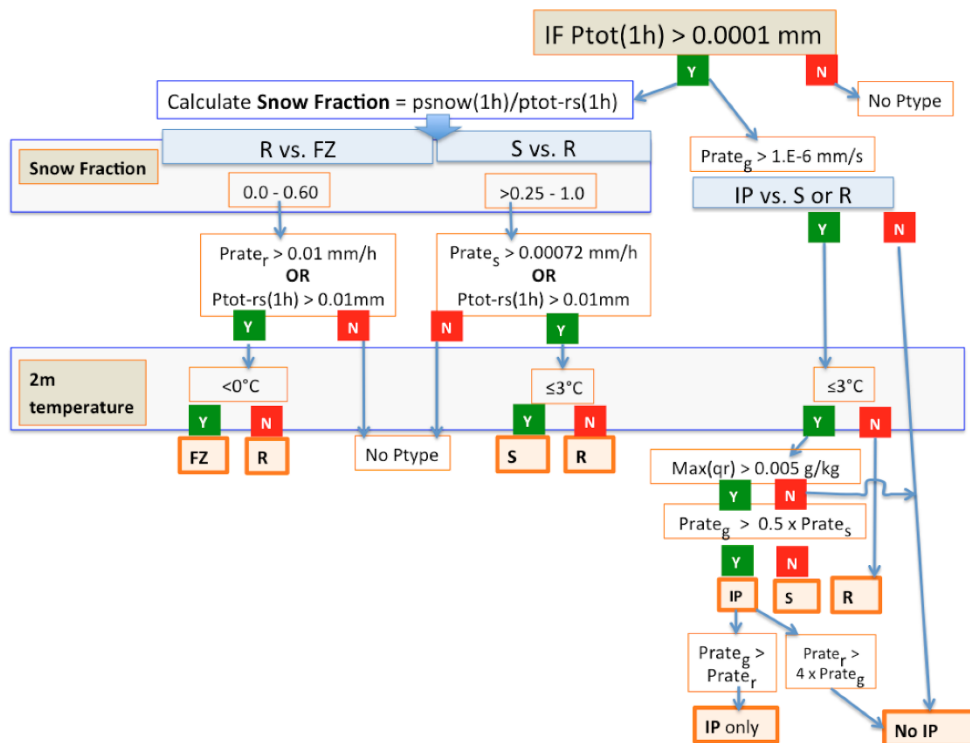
IF Ptot(1h) > 0.0001 mm

Y

N

No Ptype

Calculate **Snow Fraction** = psnow(1h)/ptot-rs(1h)

Snow Fraction

R vs. FZ

S vs. R

0.0 - 0.60

>0.25 - 1.0

Prate$_g$ > 1.E-6 mm/s

IP vs. S or R

Y

N

Prate$_r$ > 0.01 mm/h **OR** Ptot-rs(1h) > 0.01mm

Prate$_s$ > 0.00072 mm/h **OR** Ptot-rs(1h) > 0.01mm

Y

N

N

Y

2m temperature

<0°C

≤3°C

≤3°C

Y

N

Y

N

Y

N

FZ

R

No Ptype

S

R

Max(qr) > 0.005 g/kg

Y

N

Prate$_g$ > 0.5 x Prate$_s$

Y

N

IP

S

R

Prate$_g$ > Prate$_r$

Prate$_r$ > 4 x Prate$_g$

IP only

No IP